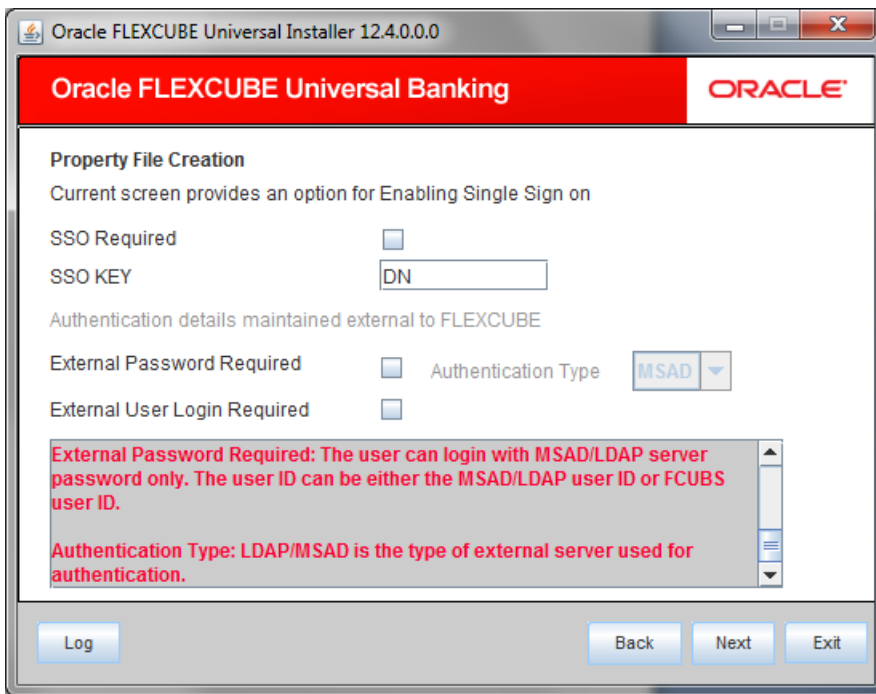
Oracle FLEXCUBE Universal Installer 12.4.0.0.0

Oracle FLEXCUBE Universal Banking

ORACLE

Property File Creation

Current screen provides an option for Enabling Single Sign on

SSO Required

SSO KEY DN

Authentication details maintained external to FLEXCUBE

External Password Required

Authentication Type MSAD

External User Login Required

External Password Required: The user can login with MSAD/LDAP server password only. The user ID can be either the MSAD/LDAP user ID or FCUBS user ID.

Authentication Type: LDAP/MSAD is the type of external server used for authentication.

Log

Back

Next

Exit